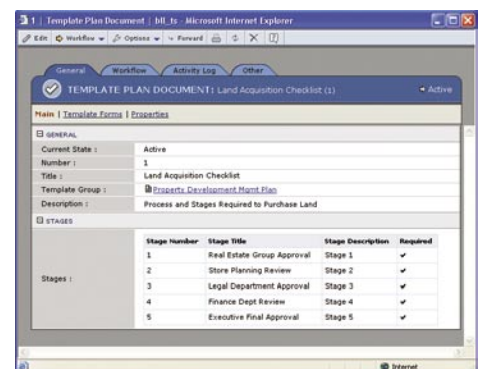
1 | Template Plan Document | bll_ts - Microsoft Internet Explorer

Edit | Workflow | Options | Forward | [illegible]

General | Workflow | Activity Log | Other

TEMPLATE PLAN DOCUMENT: Land Acquisition Checklist (1)

Active

Main | Template Forms | Properties

GENERAL

| | |
|---|---|
| Current State : | Active |
| Number : | 1 |
| Title : | Land Acquisition Checklist |
| Template Group : | Property Development Mgmt Plan |
| Description : | Process and Stages Required to Purchase Land |

STAGES

Stages :

| Stage Number | Stage Title | Stage Description | Required |
|---|---|---|---|
| 1 | Real Estate Group Approval | Stage 1 | ✔ |
| 2 | Store Planning Review | Stage 2 | ✔ |
| 3 | Legal Department Approval | Stage 3 | ✔ |
| 4 | Finance Dept Review | Stage 4 | ✔ |
| 5 | Executive Final Approval | Stage 5 | ✔ |

Internet